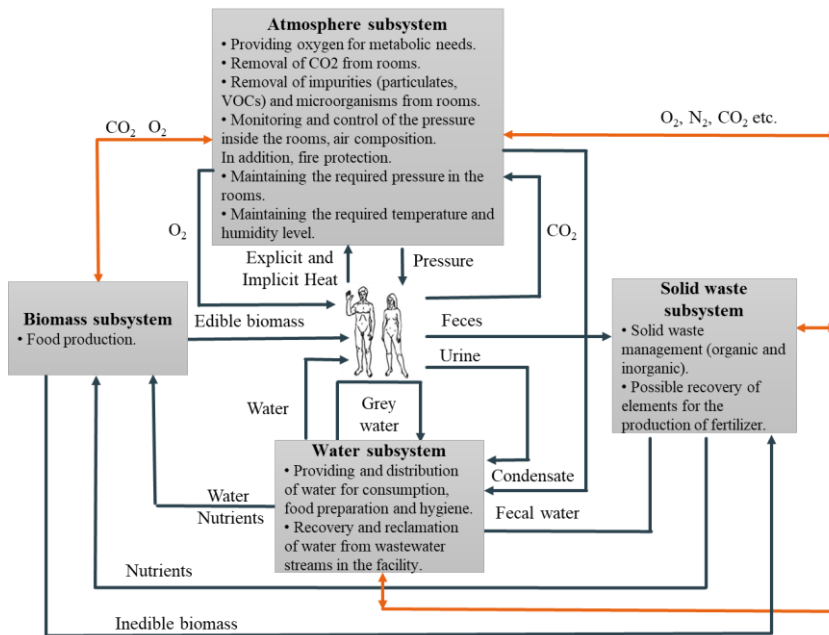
**Atmosphere subsystem**
• Providing oxygen for metabolic needs.
• Removal of CO2 from rooms.
• Removal of impurities (particulates, VOCs) and microorganisms from rooms.
• Monitoring and control of the pressure inside the rooms, air composition. In addition, fire protection.
• Maintaining the required pressure in the rooms.
• Maintaining the required temperature and humidity level.

$CO_2$ $O_2$

$O_2$, $N_2$, $CO_2$ etc.

$O_2$

$CO_2$

Explicit and Implicit Heat

Pressure

**Biomass subsystem**
• Food production.

Edible biomass

Feces

**Solid waste subsystem**
• Solid waste management (organic and inorganic).
• Possible recovery of elements for the production of fertilizer.

Urine

Water

Grey water

**Water subsystem**
• Providing and distribution of water for consumption, food preparation and hygiene.
• Recovery and reclamation of water from wastewater streams in the facility.

Condensate

Water
Nutrients

Fecal water

Nutrients

Inedible biomass